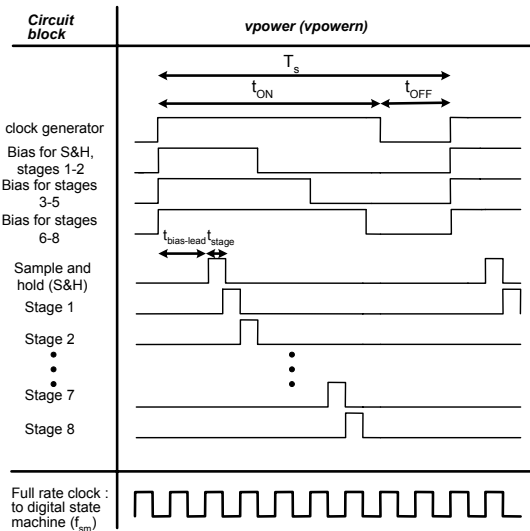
| Circuit block | vpower (vpowern) |
|---|---|

$T_s$

$t_{ON}$ $t_{OFF}$

clock generator

Bias for S&H, stages 1-2

Bias for stages 3-5

Bias for stages 6-8

$t_{bias\text{-}lead}$ $t_{stage}$

Sample and hold (S&H)

Stage 1

Stage 2

Stage 7

Stage 8

Full rate clock : to digital state machine ($f_{sm}$)